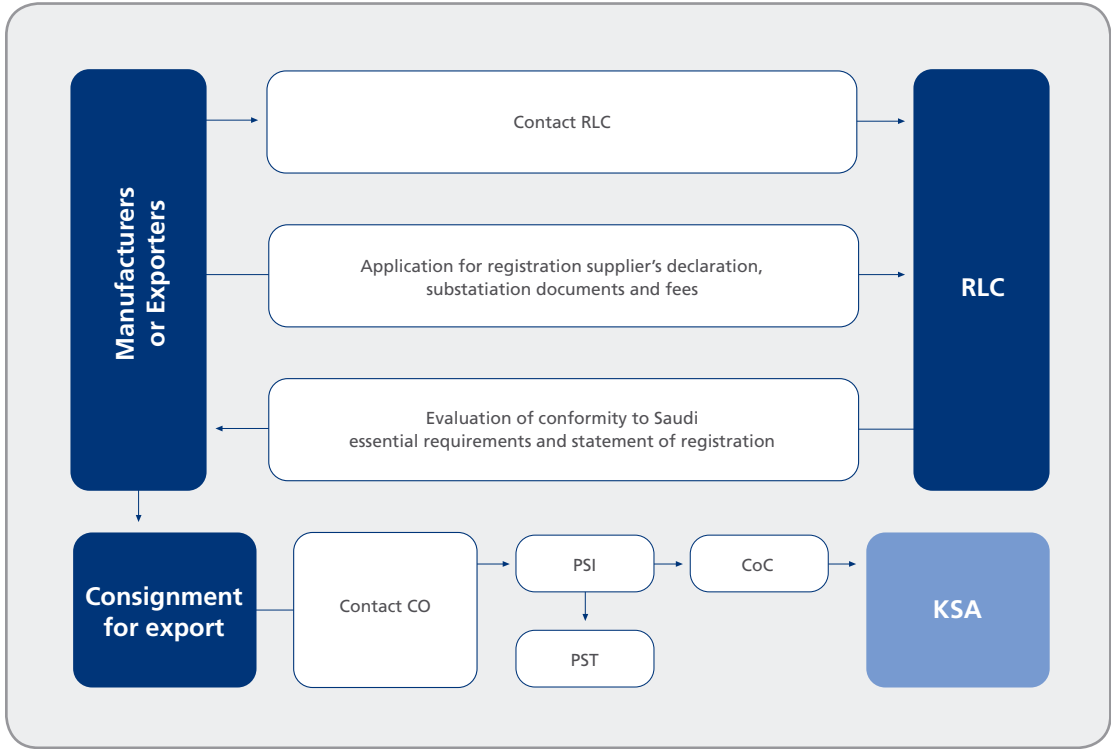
Manufacturers or Exporters

Contact RLC

Application for registration supplier’s declaration, substatiation documents and fees

Evaluation of conformity to Saudi essential requirements and statement of registration

RLC

Consignment for export

Contact CO

PSI

PST

CoC

KSA